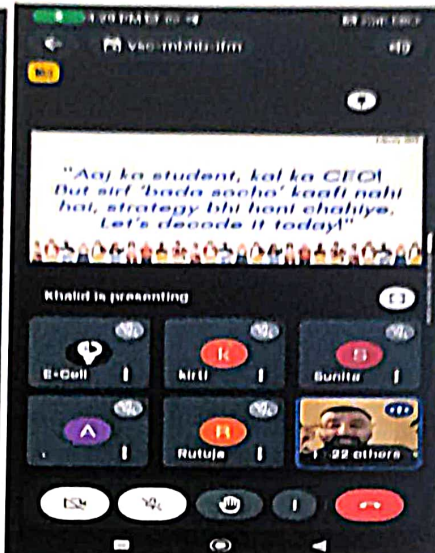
1:29 PM

vsc-mbhb-ifm

"Aaj ka student, kal ka CEO! But sirf 'bada socho' kaafi nahi hai, strategy bhi honi chahiye. Let's decode it today!"

Khalid is presenting

E-Cell

K
kirti

S
Sunita

A

R
Rutuja

22 others